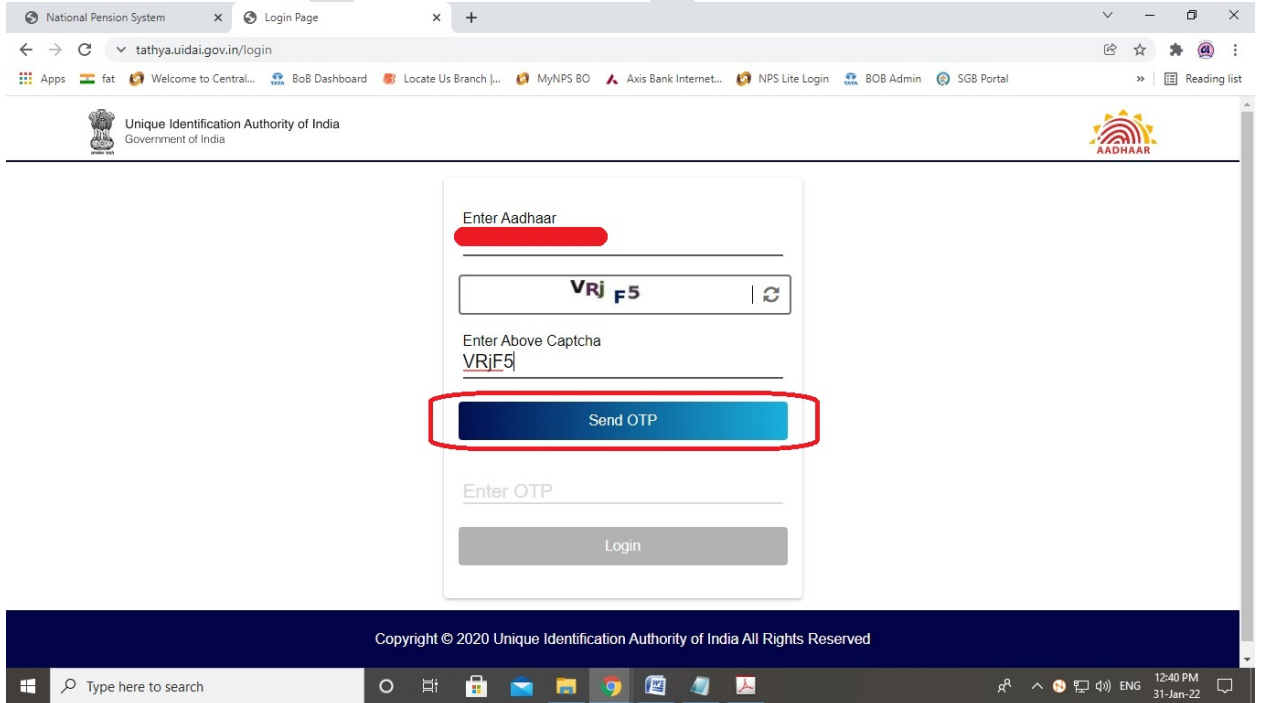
National Pension System
Login Page
tathya.uidai.gov.in/login
Apps fat Welcome to Central... BoB Dashboard Locate Us Branch |... MyNPS BO Axis Bank Internet... NPS Lite Login BOB Admin SGB Portal
Reading list

Unique Identification Authority of India
Government of India

AADHAAR

Enter Aadhaar

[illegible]

VRj F5

Enter Above Captcha
VRjF5

Send OTP

Enter OTP

Login

Copyright © 2020 Unique Identification Authority of India All Rights Reserved

Type here to search
ENG
12:40 PM
31-Jan-22